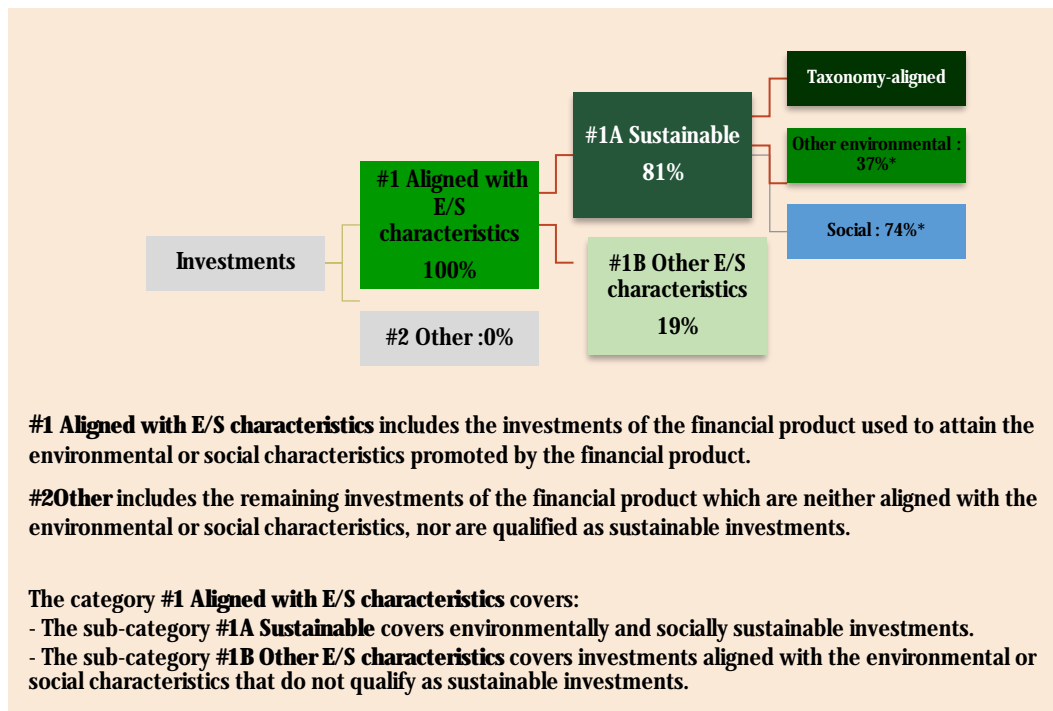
Investments

#1 Aligned with E/S characteristics 100%

#2 Other :0%

#1A Sustainable 81%

#1B Other E/S characteristics 19%

Taxonomy-aligned

Other environmental : 37%*

Social : 74%*

#1 Aligned with E/S characteristics includes the investments of the financial product used to attain the environmental or social characteristics promoted by the financial product.

#2Other includes the remaining investments of the financial product which are neither aligned with the environmental or social characteristics, nor are qualified as sustainable investments.

The category #1 Aligned with E/S characteristics covers:
- The sub-category #1A Sustainable covers environmentally and socially sustainable investments.
- The sub-category #1B Other E/S characteristics covers investments aligned with the environmental or social characteristics that do not qualify as sustainable investments.